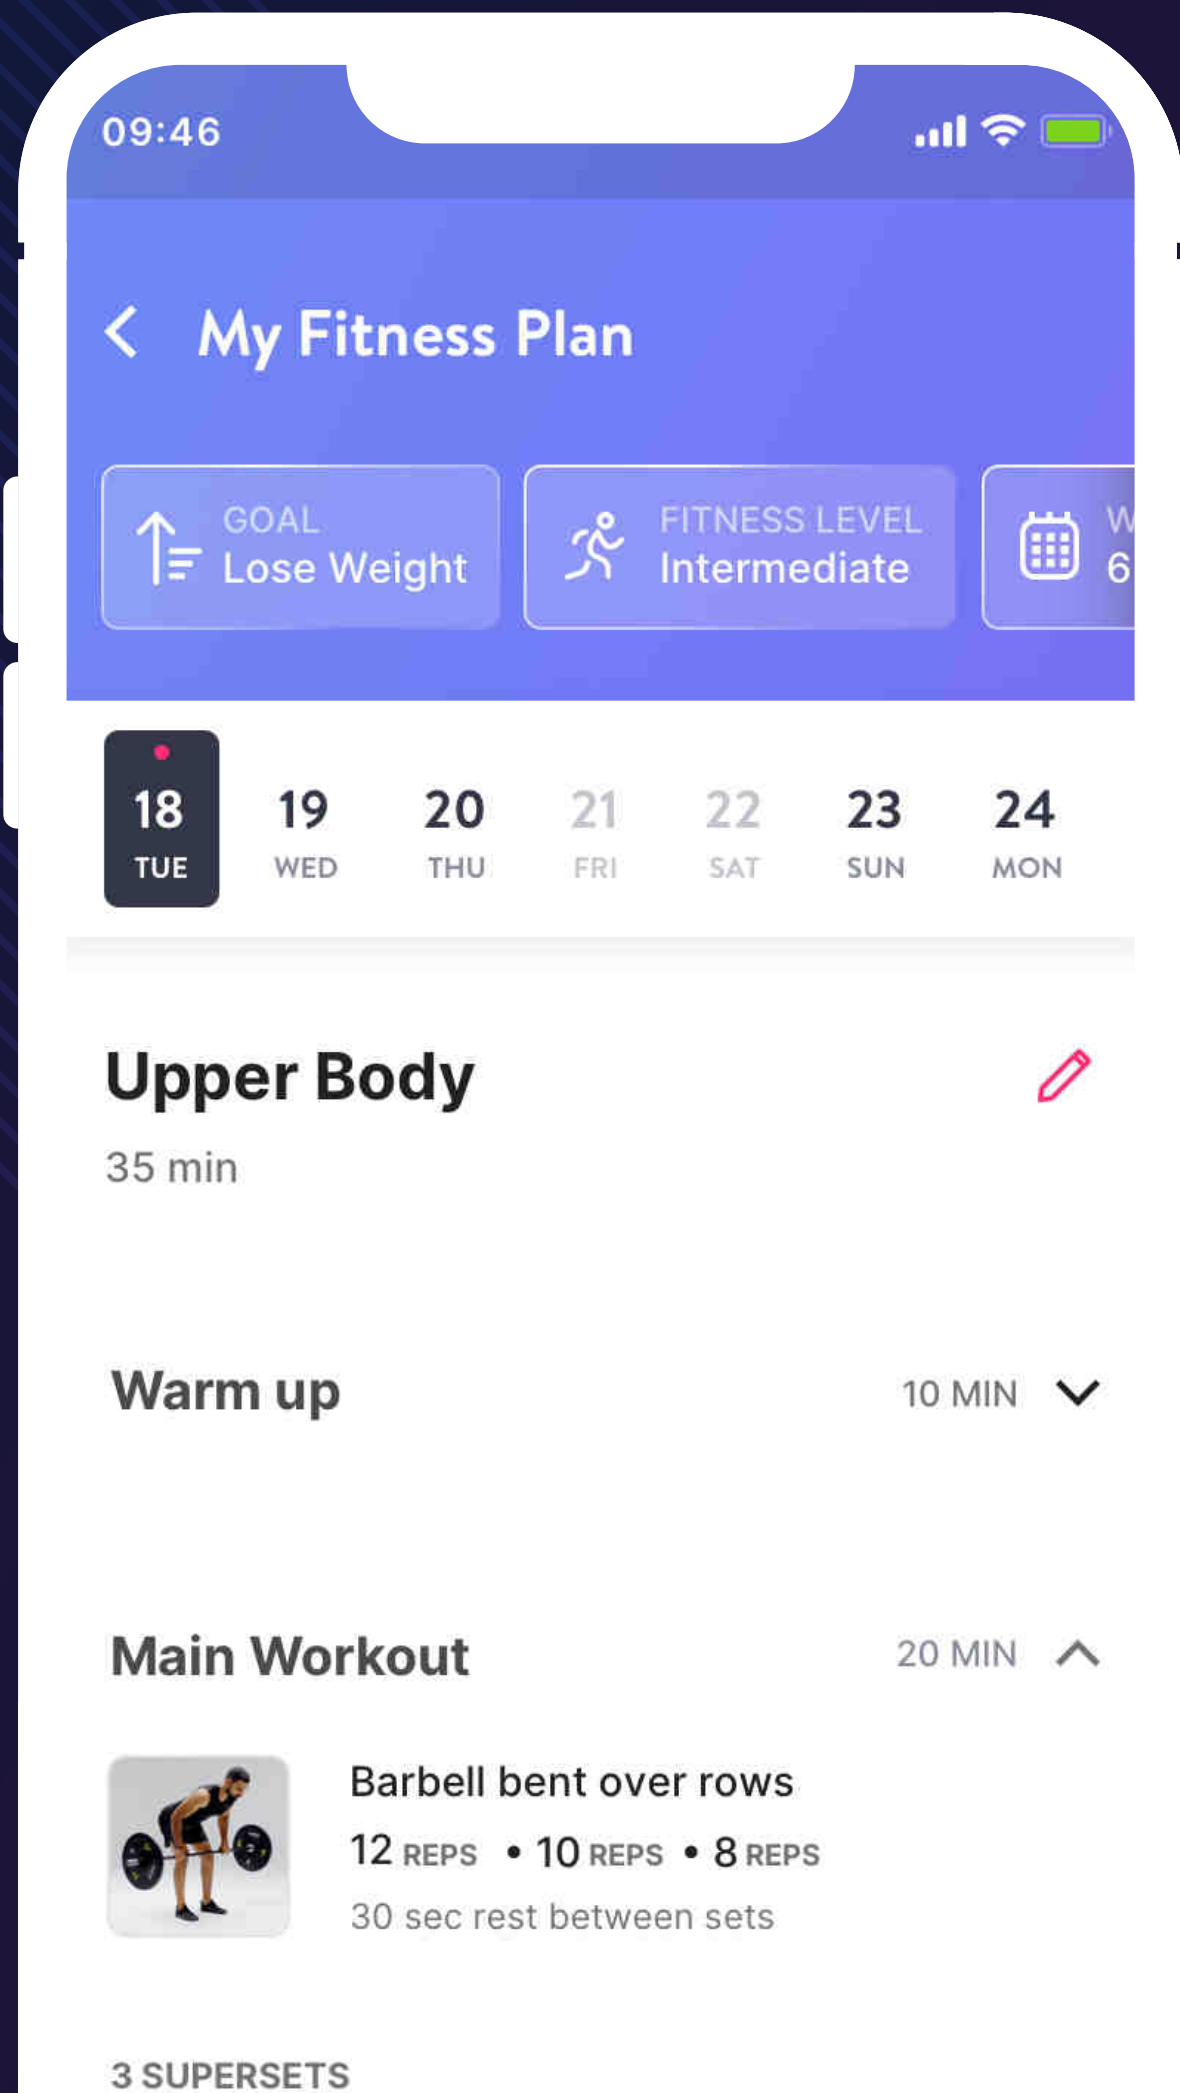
09:46

My Fitness Plan

GOAL
Lose Weight

FITNESS LEVEL
Intermediate

W
6

18 TUE
19 WED
20 THU
21 FRI
22 SAT
23 SUN
24 MON

Upper Body
35 min

Warm up
10 MIN

Main Workout
20 MIN

Barbell bent over rows
12 REPS • 10 REPS • 8 REPS
30 sec rest between sets

3 SUPERSETS